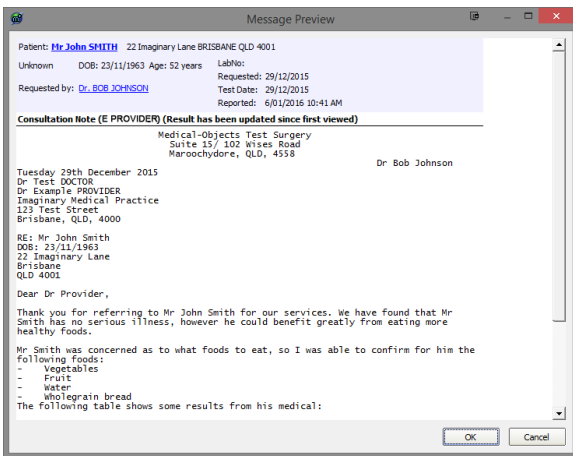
Message Preview

Patient: Mr John SMITH 22 Imaginary Lane BRISBANE QLD 4001

Unknown DOB: 23/11/1963 Age: 52 years

LabNo:
Requested: 29/12/2015
Test Date: 29/12/2015
Reported: 6/01/2016 10:41 AM

Requested by: Dr. BOB JOHNSON

Consultation Note (E PROVIDER) (Result has been updated since first viewed)

Medical-Objects Test Surgery
Suite 15/ 102 Wises Road
Maroochydore, QLD, 4558

Dr Bob Johnson

Tuesday 29th December 2015
Dr Test DOCTOR
Dr Example PROVIDER
Imaginary Medical Practice
123 Test Street
Brisbane, QLD, 4000

RE: Mr John Smith
DOB: 23/11/1963
22 Imaginary Lane
Brisbane
QLD 4001

Dear Dr Provider,

Thank you for referring to Mr John Smith for our services. We have found that Mr Smith has no serious illness, however he could benefit greatly from eating more healthy foods.

Mr Smith was concerned as to what foods to eat, so I was able to confirm for him the following foods:
- Vegetables
- Fruit
- Water
- Wholegrain bread
The following table shows some results from his medical:

OK
Cancel